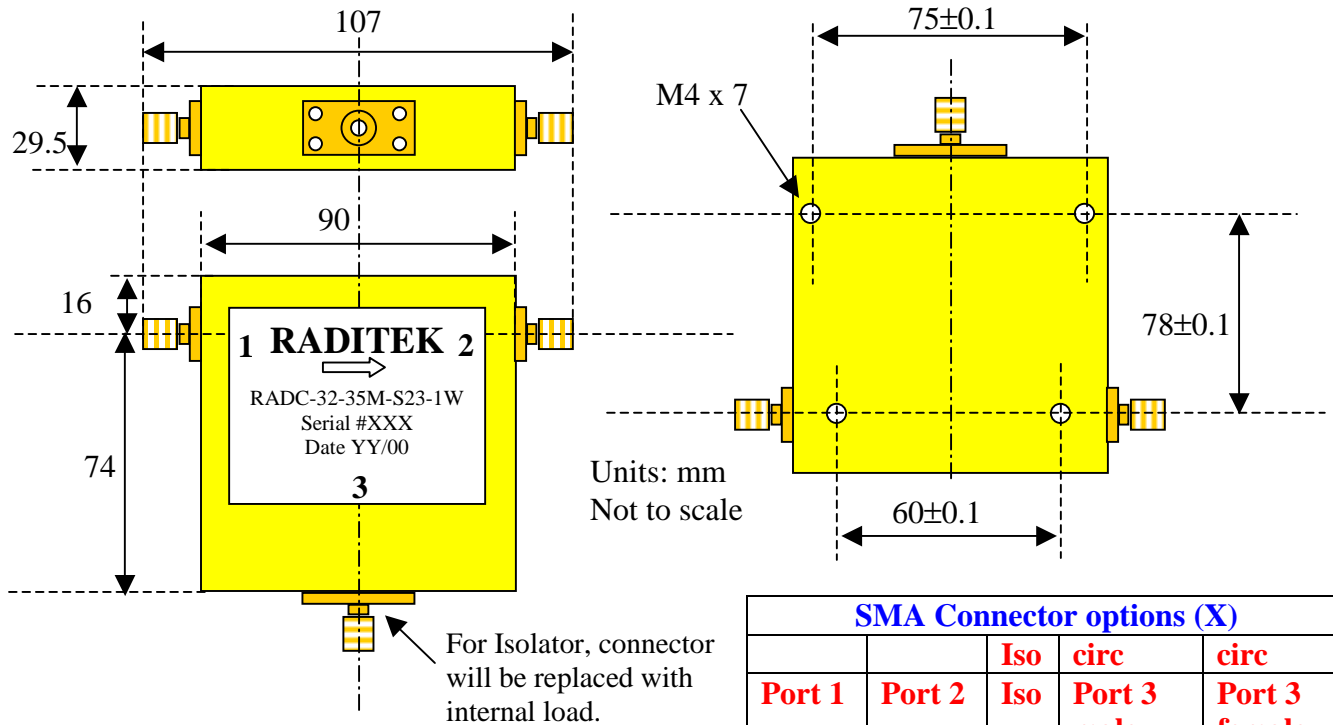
107

29.5

90

16

74

1 RADITEK 2

RADC-32-35M-S23-1W
Serial #XXX
Date YY/00

3

For Isolator, connector will be replaced with internal load.

75±0.1

M4 x 7

78±0.1

Units: mm
Not to scale

60±0.1

| SMA Connector options (X) | | | | |
|---|---|---|---|---|
| | | Iso | circ | circ |
| Port 1 | Port 2 | Iso | Port 3 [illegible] | Port 3 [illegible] |